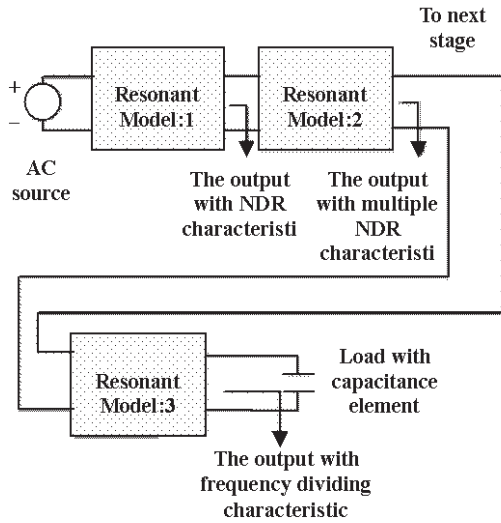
To next stage

+

−

AC source

Resonant Model:1

Resonant Model:2

The output with NDR characteristi

The output with multiple NDR characteristi

Resonant Model:3

Load with capacitance element

The output with frequency dividing characteristic